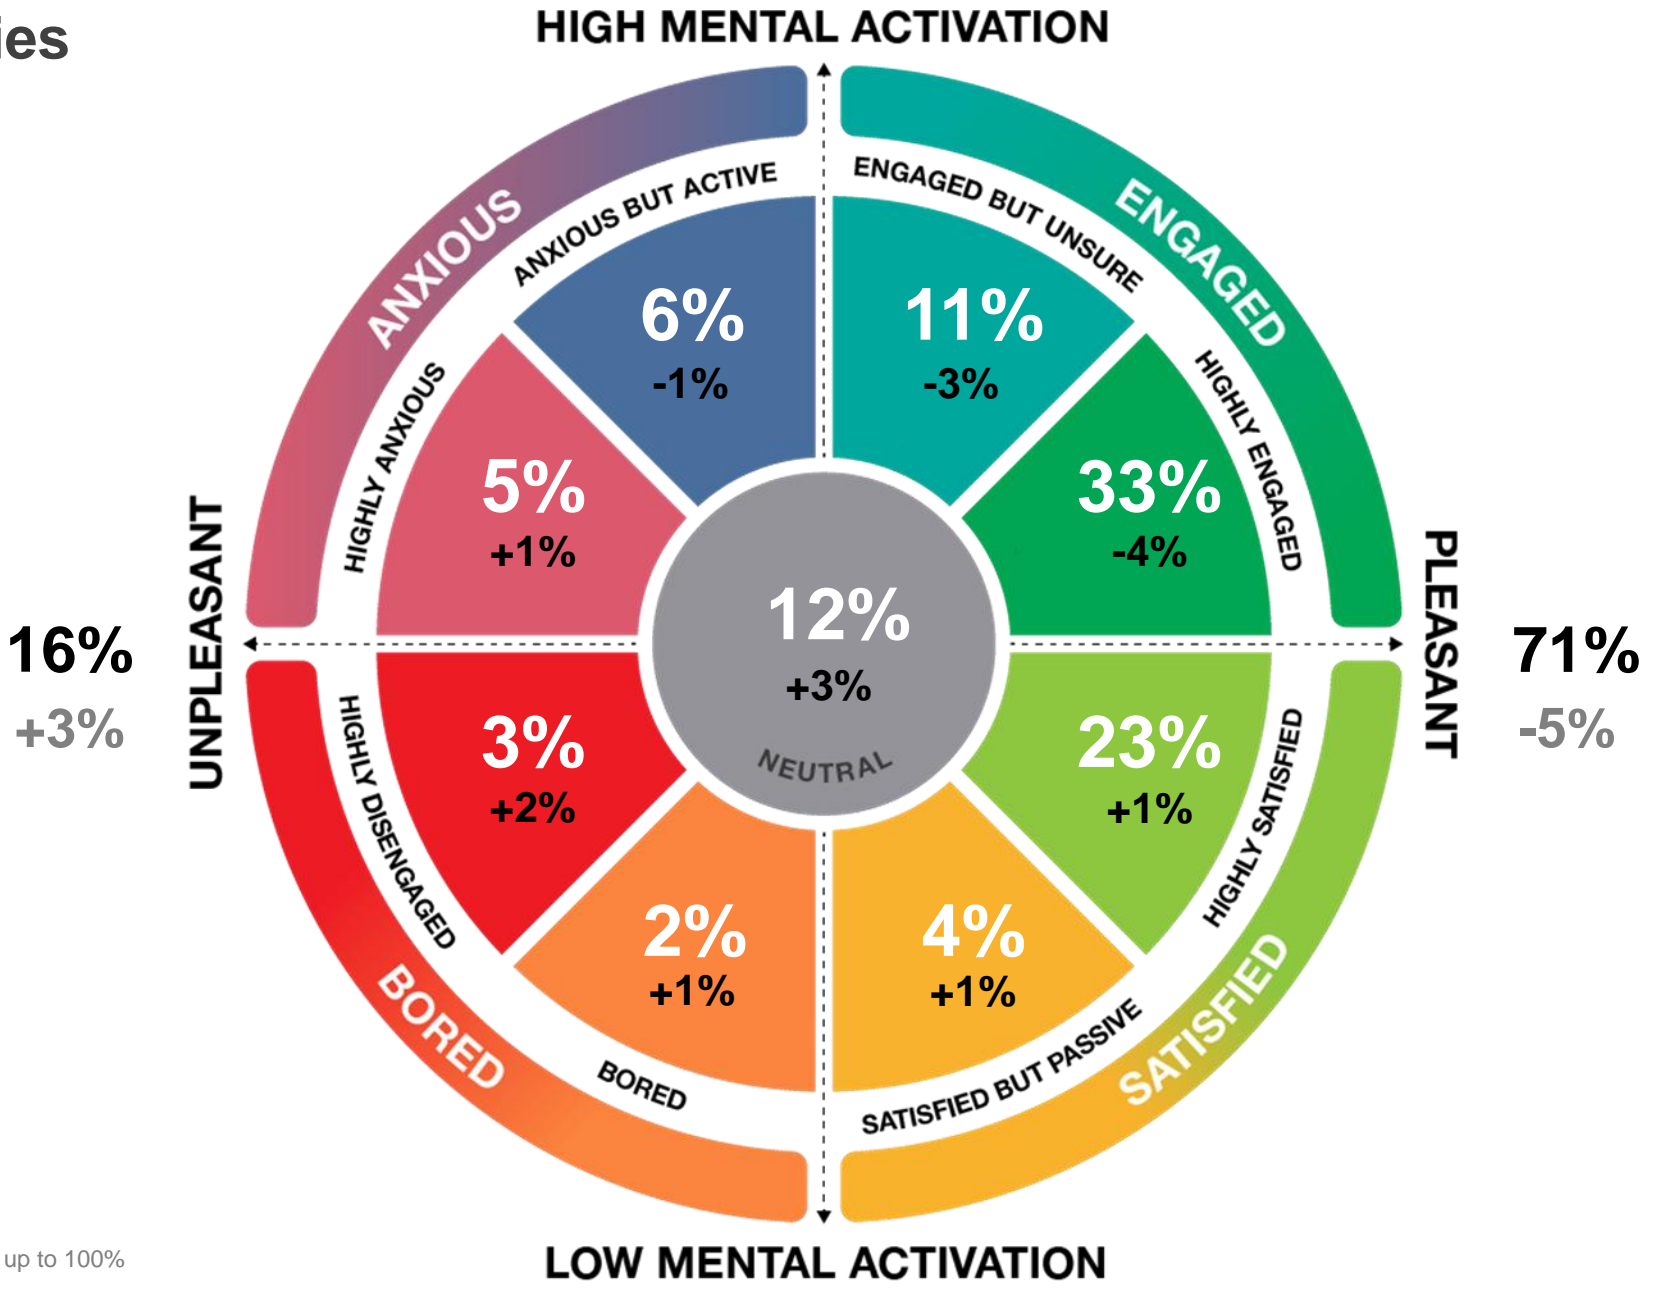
ies

HIGH MENTAL ACTIVATION

ANXIOUS

ANXIOUS BUT ACTIVE

6%
-1%

ENGAGED BUT UNSURE

ENGAGED

11%
-3%

HIGHLY ANXIOUS

5%
+1%

HIGHLY ENGAGED

33%
-4%

UNPLEASANT

16%
+3%

12%
+3%
NEUTRAL

PLEASANT

71%
-5%

HIGHLY DISENGAGED

3%
+2%

HIGHLY SATISFIED

23%
+1%

BORED

2%
+1%

BORED

4%
+1%

SATISFIED BUT PASSIVE

SATISFIED

up to 100%

LOW MENTAL ACTIVATION